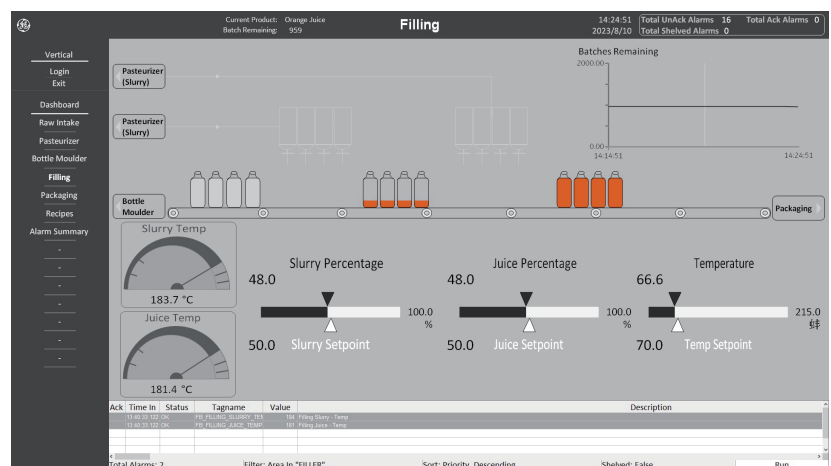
Current Product: Orange Juice
Batch Remaining: 959

Filling

14:24:51
2023/8/10

Total UnAck Alarms 16
Total Shelved Alarms 0
Total Ack Alarms 0

Vertical
Login
Exit
Dashboard
Raw Intake
Pasteurizer
Bottle Moulder
Filling
Packaging
Recipes
Alarm Summary
-
-
-
-
-
-
-

Pasteurizer (Slurry)

Pasteurizer (Slurry)

Batches Remaining
2000.00
0.00
14:14:51
14:24:51

Bottle Moulder

Packaging

Slurry Temp
183.7 °C

Juice Temp
181.4 °C

Slurry Percentage
48.0
100.0
%
50.0 Slurry Setpoint

Juice Percentage
48.0
100.0
%
50.0 Juice Setpoint

Temperature
66.6
215.0
蚌
70.0 Temp Setpoint

| Ack | Time In | Status | Tagname | Value | Description |
|---|---|---|---|---|---|
| | 13:40:35.122 | OK | FB_FILLING_SLURRY_TE | 184 | Filling Slurry - Temp |
| | 13:40:33.122 | OK | FB_FILLING_JUICE_TEMP | 181 | Filling Juice - Temp |

Total Alarms: 2
Filter: Area In "FILLER"
Sort: Priority, Descending
Shelved: False
Run